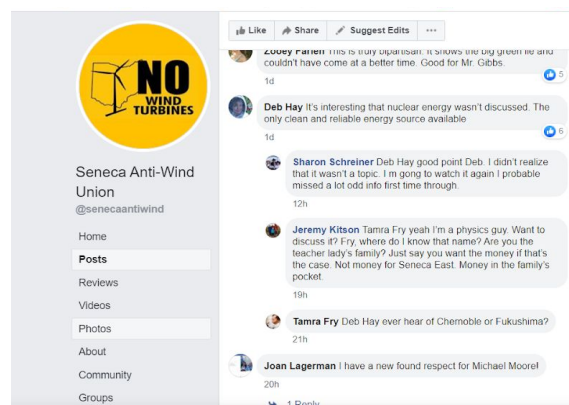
NO WIND TURBINES

Seneca Anti-Wind Union
@senecaantiwind

Home
Posts
Reviews
Videos
Photos
About
Community
Groups

Like
Share
Suggest Edits
...

Zodey Fahen This is truly bipartisan. It shows the big green lie and couldn't have come at a better time. Good for Mr. Gibbs.
1d
5

Deb Hay It's interesting that nuclear energy wasn't discussed. The only clean and reliable energy source available
1d
6

Sharon Schreiner Deb Hay good point Deb. I didn't realize that it wasn't a topic. I m gong to watch it again I probable missed a lot odd info first time through.
12h

Jeremy Kitson Tamra Fry yeah I'm a physics guy. Want to discuss it? Fry, where do I know that name? Are you the teacher lady's family? Just say you want the money if that's the case. Not money for Seneca East. Money in the family's pocket.
19h

Tamra Fry Deb Hay ever hear of Chernoble or Fukushima?
21h

Joan Lagerman I have a new found respect for Michael Moore!
20h

1 Reply